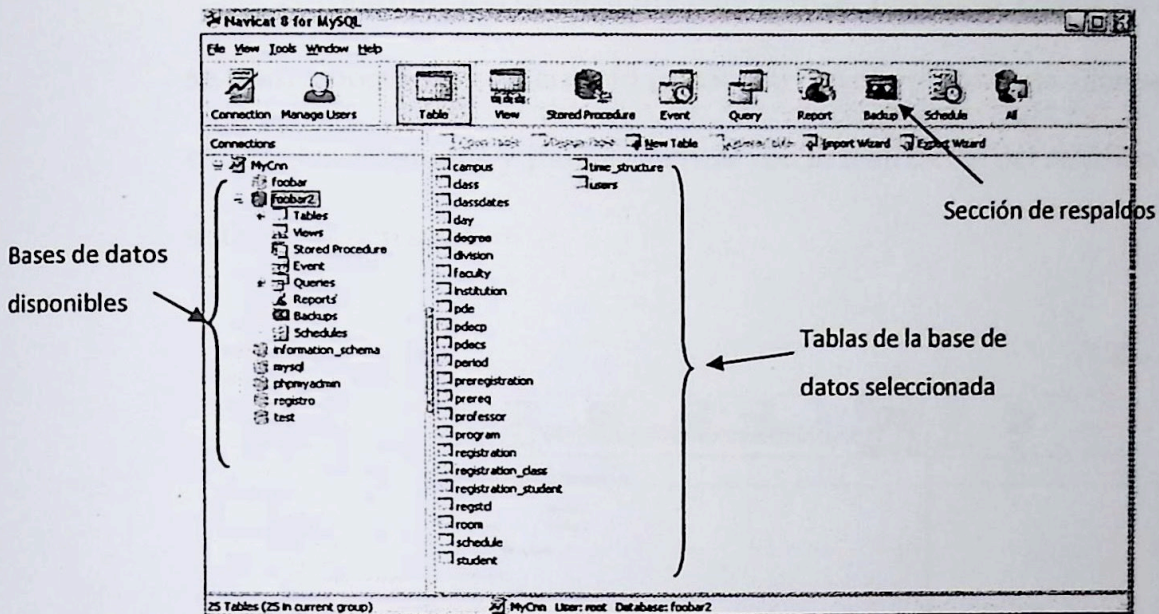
Navicat 8 for MySQL

File View Tools Window Help

Connection Manage Users Table View Stored Procedure Event Query Report Backup Schedule All

Connections

Open Table Design Table New Table Delete Table Import Wizard Export Wizard

MyCnn
foobar
foobar2
Tables
Views
Stored Procedure
Event
Queries
Reports
Backups
Schedules
information_schema
mysql
phpmyadmin
registro
test

campus
class
classdates
day
degree
division
faculty
institution
pde
pdecp
pdecs
period
preregistration
prereq
professor
program
registration
registration_class
registration_student
regstd
room
schedule
student
time_structure
users

Sección de respaldos

Bases de datos disponibles

Tablas de la base de datos seleccionada

25 Tables (25 in current group)
MyCnn User: root Database: foobar2